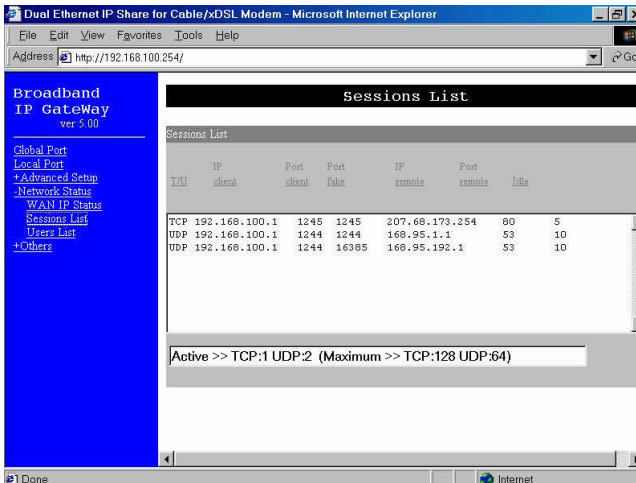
Dual Ethernet IP Share for Cable/xDSL Modem - Microsoft Internet Explorer

File Edit View Favorites Tools Help

Address http://192.168.100.254/

Go

Broadband IP GateWay
ver 5.00

Global Port
Local Port
+Advanced Setup
-Network Status
WAN IP Status
Sessions List
Users List
+Others

Sessions List

Sessions List

| T/U | IP client | Port client | Port fake | IP remote | Port remote | Idle |
|---|---|---|---|---|---|---|
| TCP | 192.168.100.1 | 1245 | 1245 | 207.68.173.254 | 80 | 5 |
| UDP | 192.168.100.1 | 1244 | 1244 | 168.95.1.1 | 53 | 10 |
| UDP | 192.168.100.1 | 1244 | 16385 | 168.95.192.1 | 53 | 10 |

Active >> TCP:1 UDP:2 (Maximum >> TCP:128 UDP:64)

Done

Internet